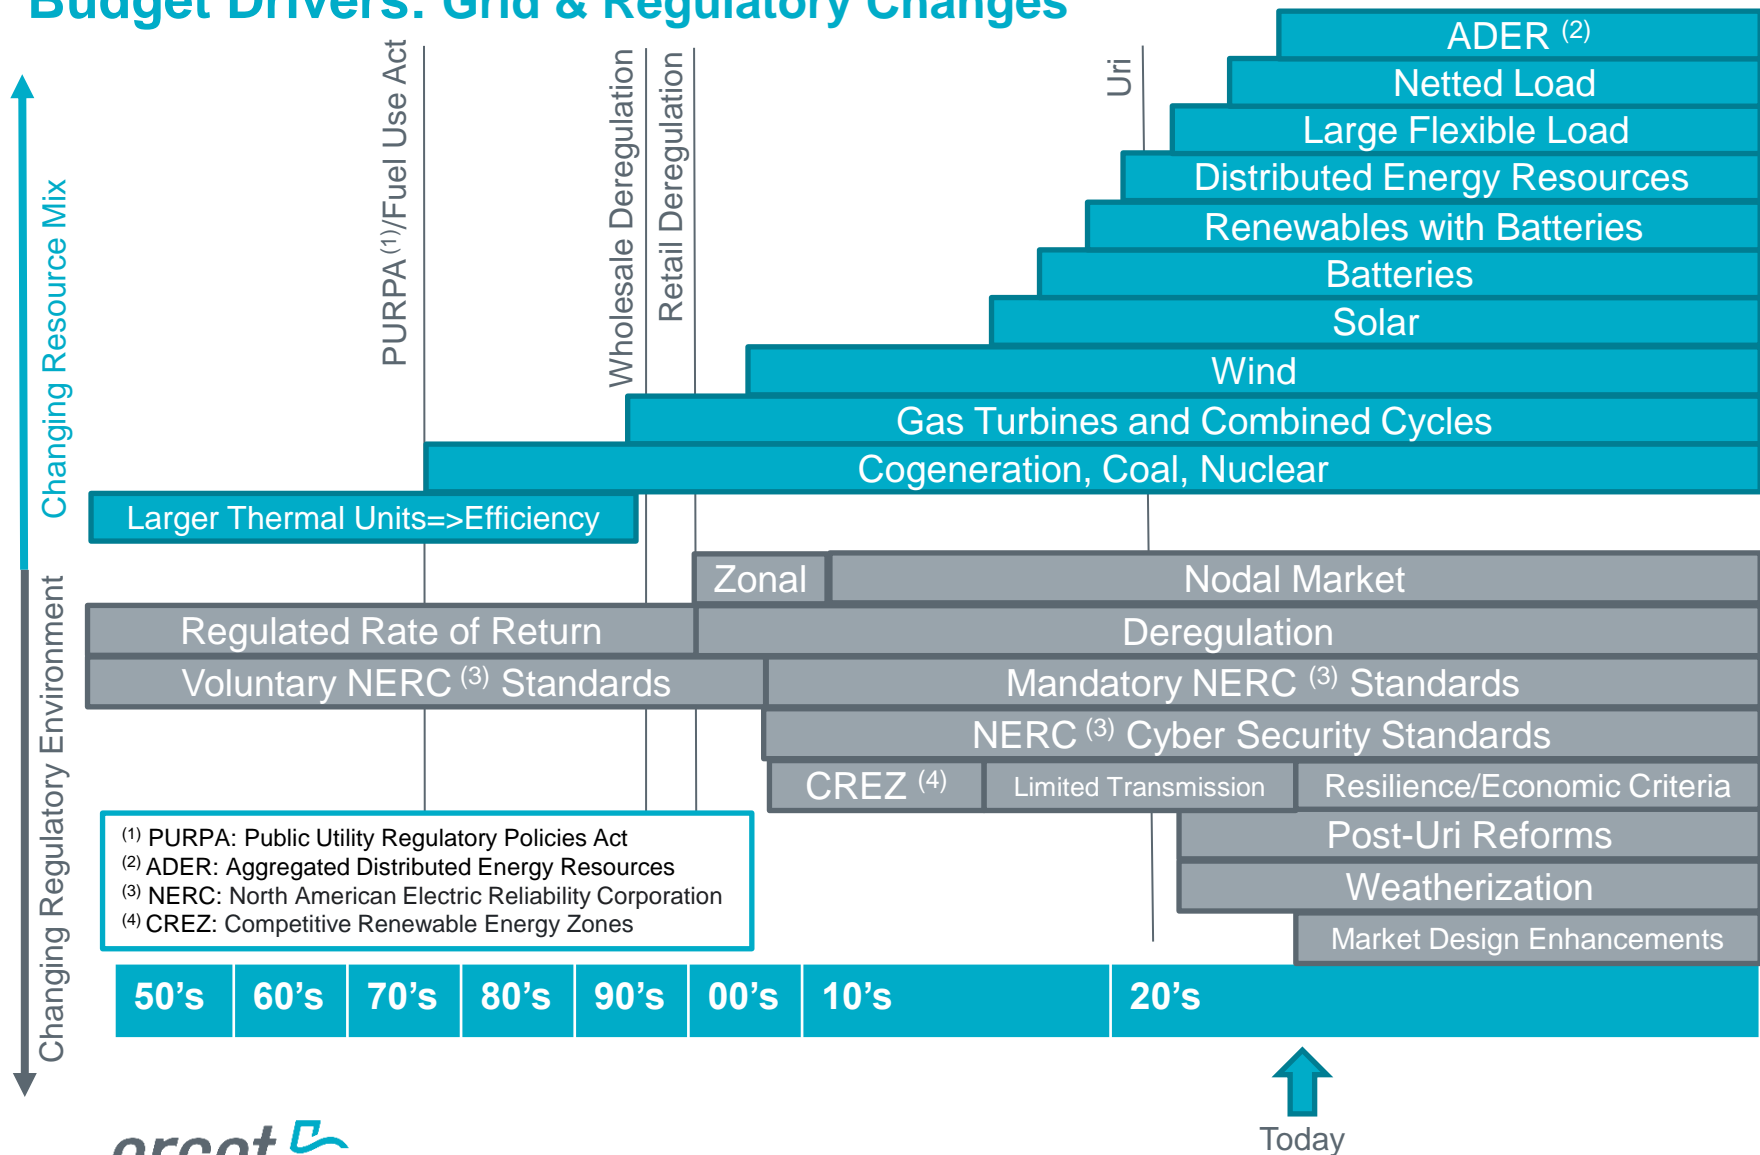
Budget Drivers: Grid & Regulatory Changes

Changing Resource Mix

Changing Regulatory Environment

PURPA $^{(1)}$/Fuel Use Act

Wholesale Deregulation

Retail Deregulation

Uri

ADER $^{(2)}$

Netted Load

Large Flexible Load

Distributed Energy Resources

Renewables with Batteries

Batteries

Solar

Wind

Gas Turbines and Combined Cycles

Cogeneration, Coal, Nuclear

Larger Thermal Units=>Efficiency

Zonal

Nodal Market

Regulated Rate of Return

Deregulation

Voluntary NERC $^{(3)}$ Standards

Mandatory NERC $^{(3)}$ Standards

NERC $^{(3)}$ Cyber Security Standards

CREZ $^{(4)}$

Limited Transmission

Resilience/Economic Criteria

Post-Uri Reforms

Weatherization

Market Design Enhancements

$^{(1)}$ PURPA: Public Utility Regulatory Policies Act
$^{(2)}$ ADER: Aggregated Distributed Energy Resources
$^{(3)}$ NERC: North American Electric Reliability Corporation
$^{(4)}$ CREZ: Competitive Renewable Energy Zones

| 50's | 60's | 70's | 80's | 90's | 00's | 10's | 20's |
|---|---|---|---|---|---|---|---|

Today

ercot